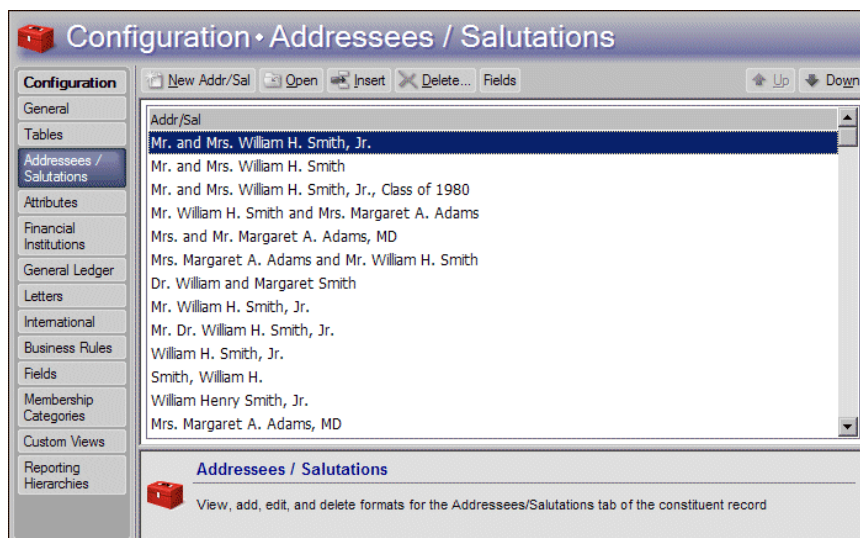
Configuration • Addressees / Salutations

Configuration
General
Tables
Addressees / Salutations
Attributes
Financial Institutions
General Ledger
Letters
International
Business Rules
Fields
Membership Categories
Custom Views
Reporting Hierarchies

New Addr/Sal
Open
Insert
Delete...
Fields
Up
Down

Addr/Sal
Mr. and Mrs. William H. Smith, Jr.
Mr. and Mrs. William H. Smith
Mr. and Mrs. William H. Smith, Jr., Class of 1980
Mr. William H. Smith and Mrs. Margaret A. Adams
Mrs. and Mr. Margaret A. Adams, MD
Mrs. Margaret A. Adams and Mr. William H. Smith
Dr. William and Margaret Smith
Mr. William H. Smith, Jr.
Mr. Dr. William H. Smith, Jr.
William H. Smith, Jr.
Smith, William H.
William Henry Smith, Jr.
Mrs. Margaret A. Adams, MD

Addressees / Salutations
View, add, edit, and delete formats for the Addressees/Salutations tab of the constituent record